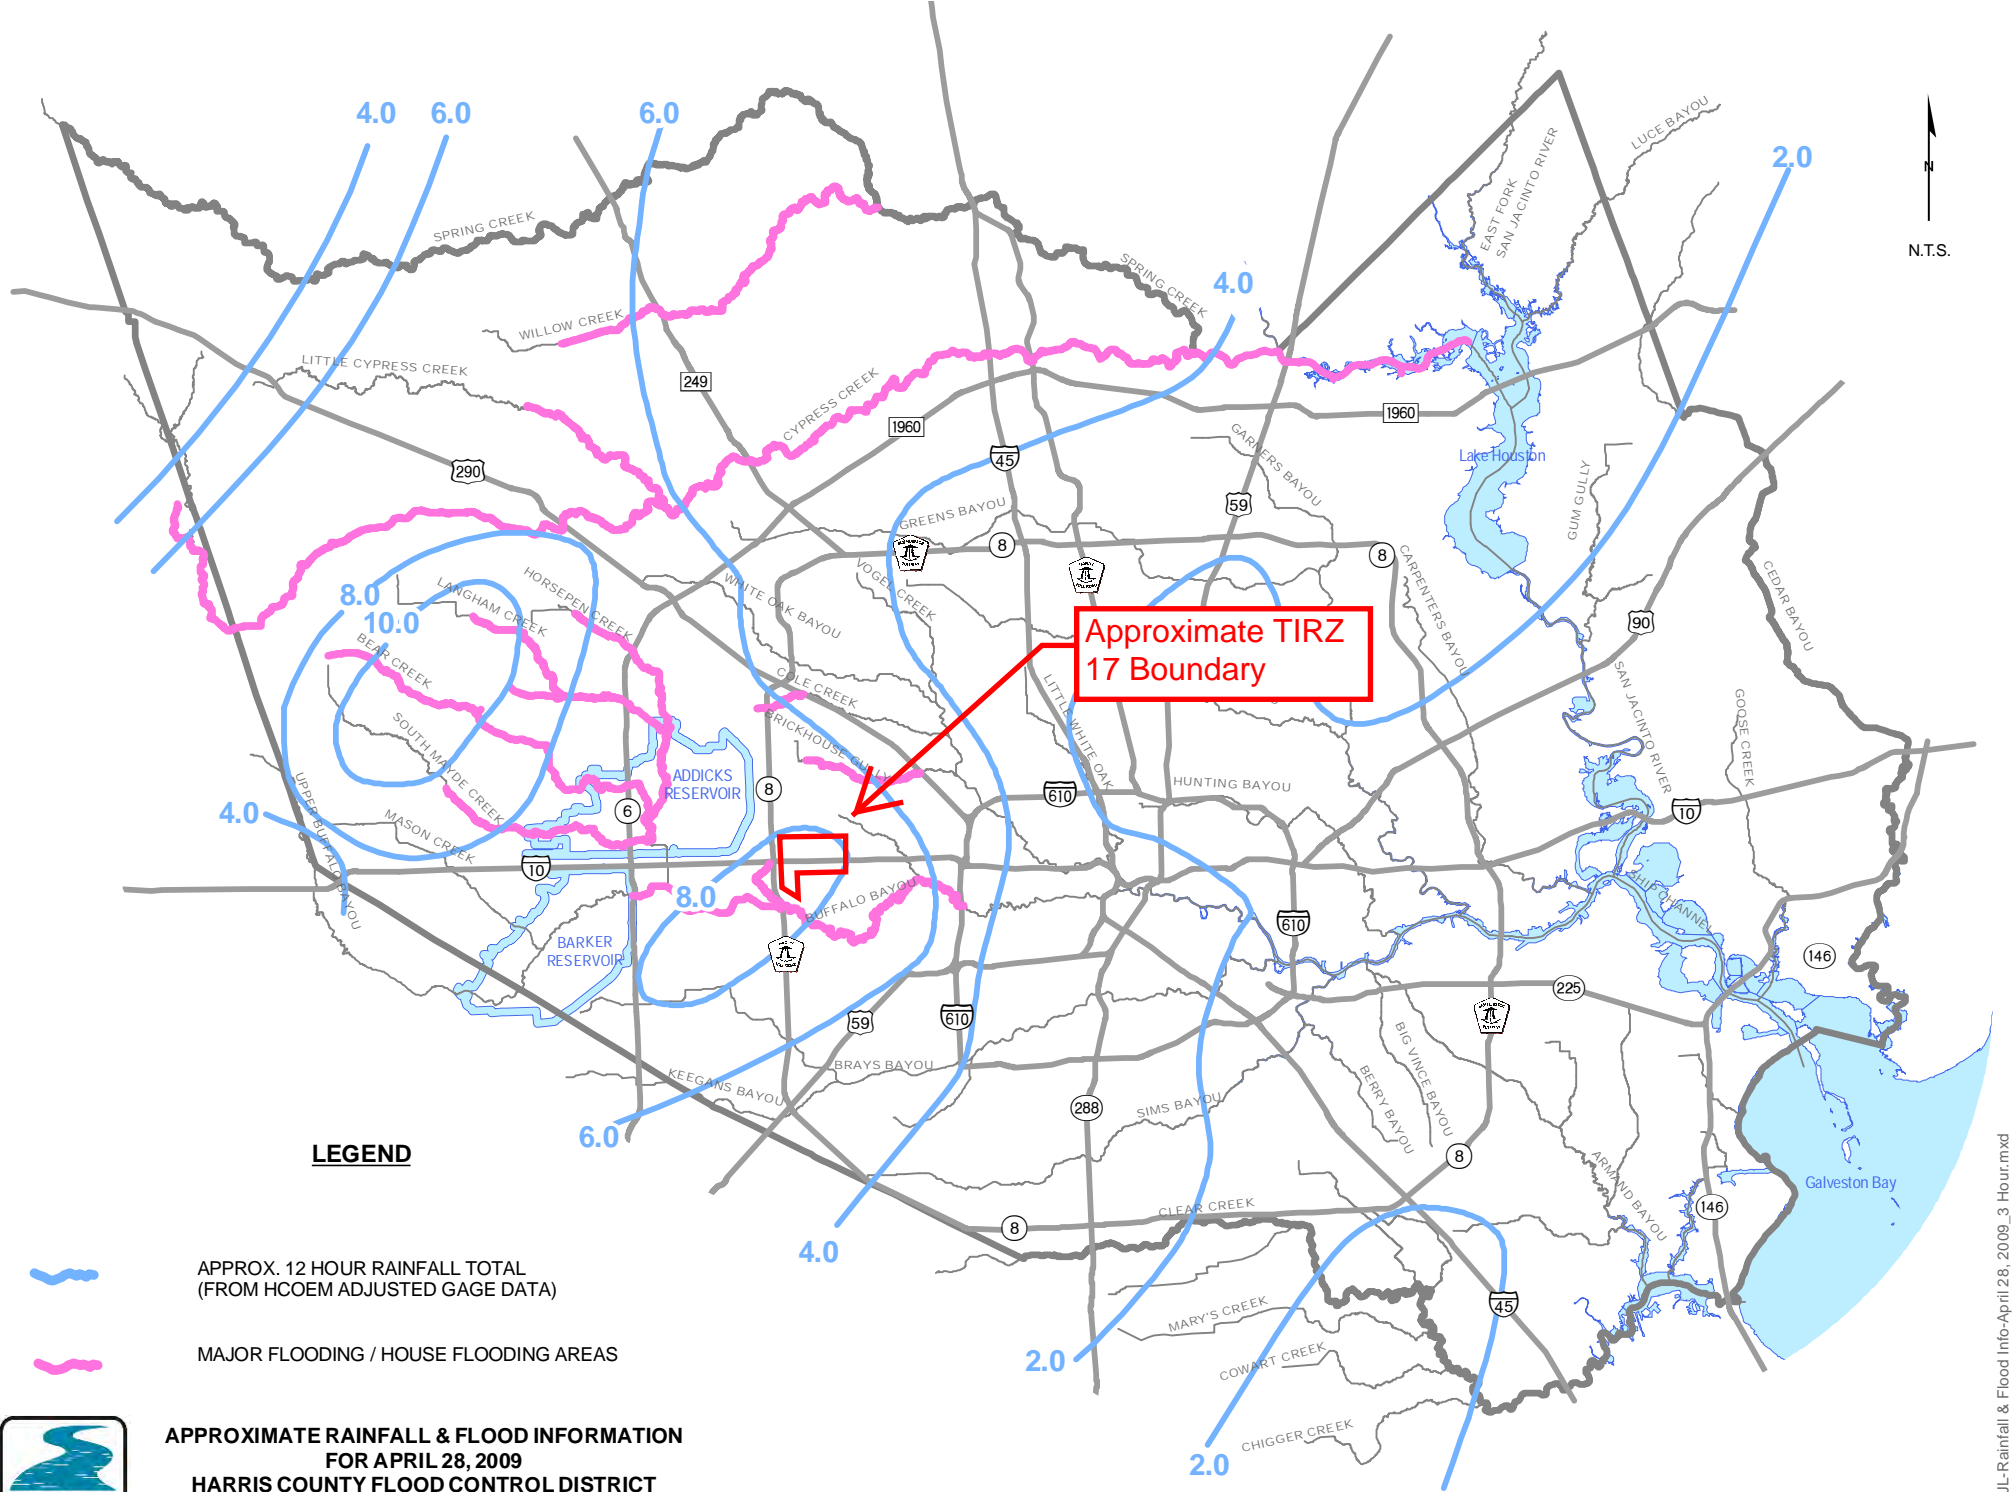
4.0 6.0 6.0

N
N.T.S.

2.0

SPRING CREEK
WILLOW CREEK
LITTLE CYPRESS CREEK
SPRING CREEK
4.0
EAST FORK SAN JACINTO RIVER
LUCE BAYOU

249
CYPRESS CREEK
1960
290
45
1960
GARNERS BAYOU
Lake Houston
GUM GULLY
59
GREENS BAYOU
8
8
CARPENTERS BAYOU
CEDAR BAYOU
8.0
10.0
LANGHAM CREEK
HORSEPEN CREEK
WHITE OAK BAYOU
VOGEL CREEK

Approximate TIRZ 17 Boundary

90
BEAR CREEK
COLE CREEK
BRICKHOUSE GULLY
SAN JACINTO RIVER
GOOSE CREEK
SOUTH MAYDE CREEK
ADDICKS RESERVOIR
8
LITTLE WHITE OAK
HUNTING BAYOU
4.0
UPPER BUFFALO BAYOU
6
610
10
MASON CREEK
10
10
8.0
BUFFALO BAYOU
SHIP CHANNEL
610
BARKER RESERVOIR
146
225
59
610
KEEGANS BAYOU
BRAYS BAYOU
BIG VINCE BAYOU
BERRY BAYOU
288
SIMS BAYOU
6.0
8
LEGEND
ARMAND BAYOU
Galveston Bay
146
8
CLEAR CREEK
4.0
APPROX. 12 HOUR RAINFALL TOTAL (FROM HCOEM ADJUSTED GAGE DATA)
45
2.0
MARY'S CREEK
MAJOR FLOODING / HOUSE FLOODING AREAS
COWART CREEK
CHIGGER CREEK
2.0
APPROXIMATE RAINFALL & FLOOD INFORMATION FOR APRIL 28, 2009 HARRIS COUNTY FLOOD CONTROL DISTRICT

JL-Rainfall & Flood Info-April 28, 2009_3 Hour.mxd